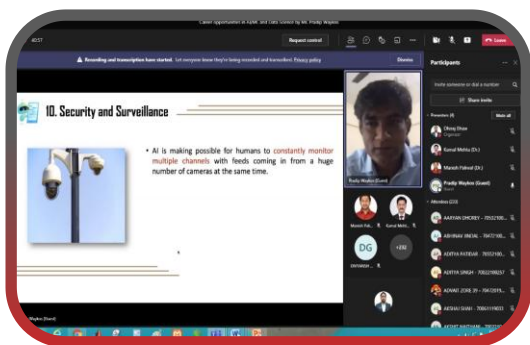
Career Opportunities in AI/ML and Data Science by Mr. Pradip Waykos

40:57

Request control

Leave

Recording and transcription have started. Let everyone know they're being recorded and transcribed. Privacy policy

Dismiss

10. Security and Surveillance

• AI is making possible for humans to constantly monitor multiple channels with feeds coming in from a huge number of cameras at the same time.

Pradip Waykos (Guest)

Manish Pal...

Kamal Mehi...

DG

DHYANSH...

+232

Participants

Invite someone or dial a number

Share invite

Presenters (4)

Mute all

Dhruv Shaw
Organizer

Kamal Mehta (Dr.)

Manish Paliwal (Dr.)

Pradip Waykos (Guest)
Guest

Attendees (233)

AARYAN DHOREY - 79552100...

ABHINAV SINGAL - 79472100...

ADITYA PATIDAR - 79552100...

ADITYA SINGH - 70822199257

ADWAIT JOSHI 39 - 794201​9...

AKSHAJ SHAH - 7066​1​19303

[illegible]

Waykos (Guest)